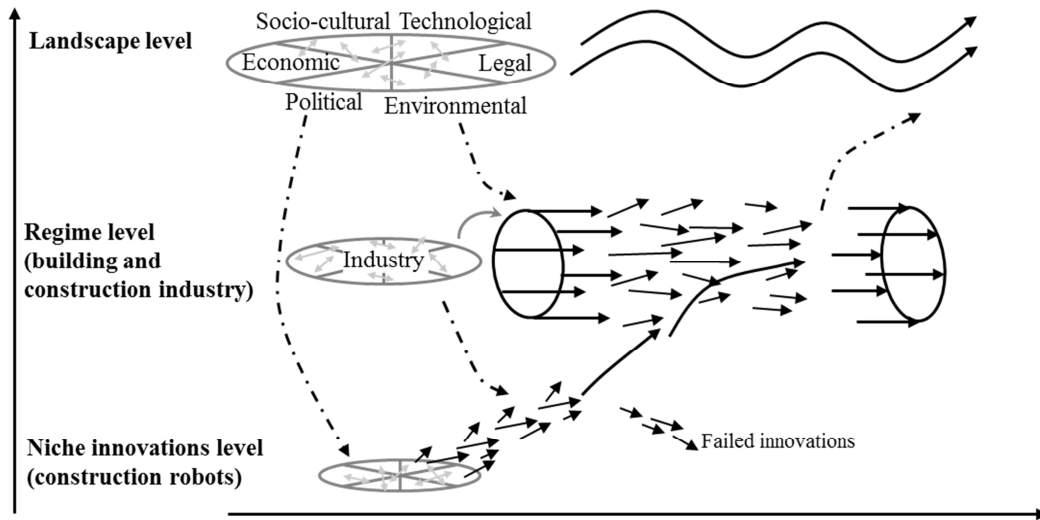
Landscape level

Socio-cultural Technological

Economic

Legal

Political

Environmental

Regime level (building and construction industry)

Industry

Niche innovations level (construction robots)

Failed innovations